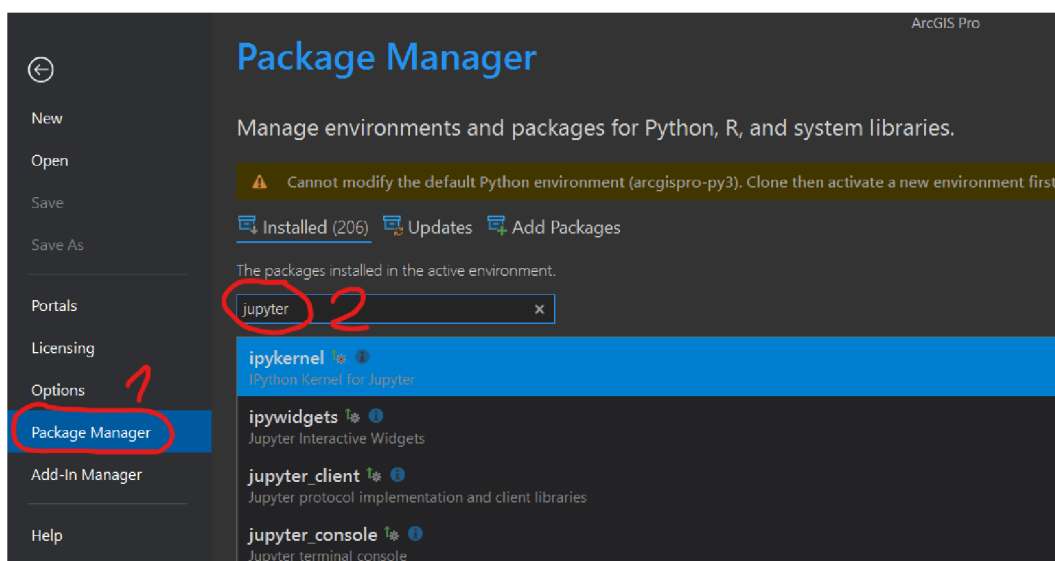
ArcGIS Pro

New

Open

Save

Save As

Portals

Licensing

Options

Package Manager

Add-In Manager

Help

1

Package Manager

Manage environments and packages for Python, R, and system libraries.

Cannot modify the default Python environment (arcgispro-py3). Clone then activate a new environment first

Installed (206) Updates Add Packages

The packages installed in the active environment.

jupyter ×

2

ipykernel
IPython Kernel for Jupyter

ipywidgets
Jupyter Interactive Widgets

jupyter_client
Jupyter protocol implementation and client libraries

jupyter_console
Jupyter terminal console